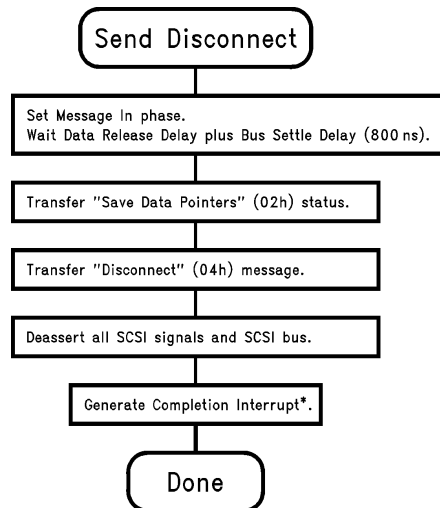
Send Disconnect

Set Message In phase.
Wait Data Release Delay plus Bus Settle Delay (800 ns).

Transfer "Save Data Pointers" (02h) status.

Transfer "Disconnect" (04h) message.

Deassert all SCSI signals and SCSI bus.

Generate Completion Interrupt*.

Done